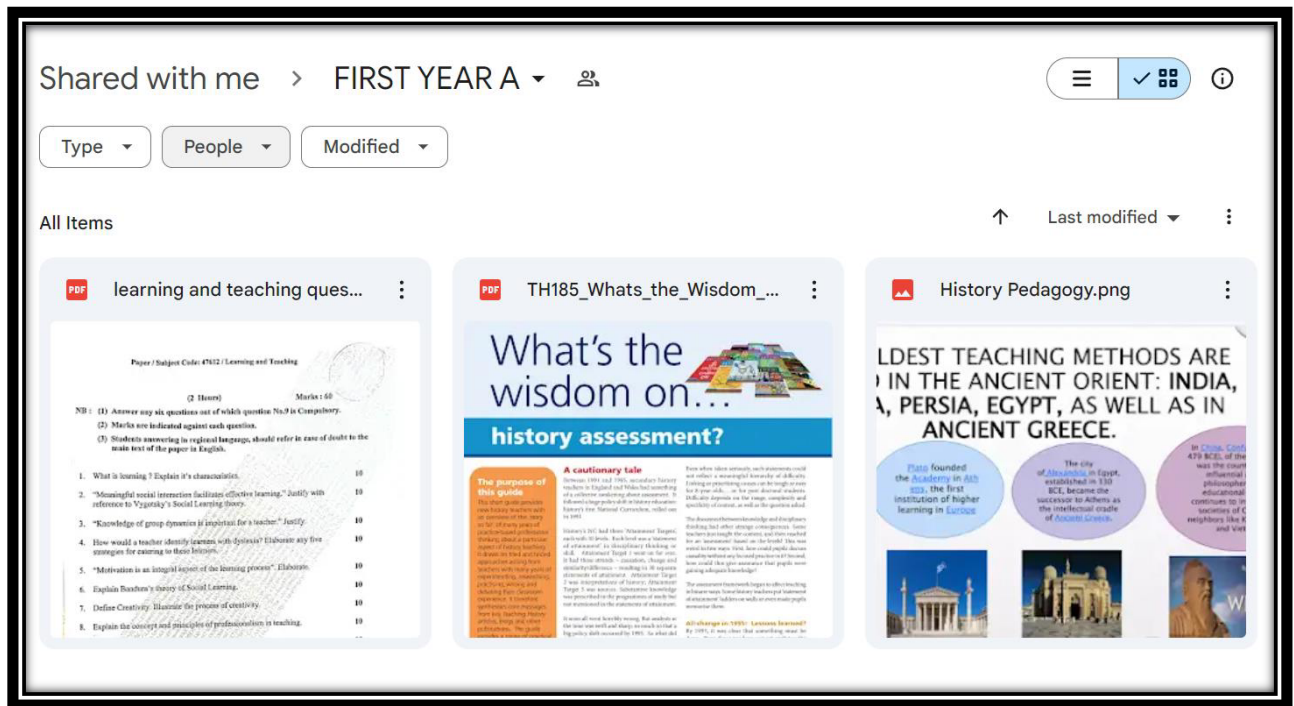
Shared with me > FIRST YEAR A

Type People Modified

All Items

Last modified

PDF learning and teaching ques...

Paper / Subject Code: 47612 / Learning and Teaching

(2 Hours) Marks : 60

NB : (1) Answer any six questions out of which question No.9 is Compulsory.
(2) Marks are indicated against each question.
(3) Students answering in regional language, should refer in case of doubt to the main text of the paper in English.

1. What is learning ? Explain it's characteristics. 10
2. "Meaningful social interaction facilitates effective learning." Justify with reference to Vygotsky's Social Learning theory. 10
3. "Knowledge of group dynamics is important for a teacher." Justify. 10
4. How would a teacher identify learners with dyslexia? Elaborate any five strategies for catering to these learners. 10
5. "Motivation is an integral aspect of the learning process". Elaborate. 10
6. Explain Bandura's theory of Social Learning. 10
7. Define Creativity. Illustrate the process of creativity. 10
8. Explain the concept and principles of professionalism in teaching. 10

PDF TH185_Whats_the_Wisdom_...

What's the wisdom on...
history assessment?

The purpose of this guide

A cautionary tale

All change in 1995: Lessons learned?

History Pedagogy.png

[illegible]LDEST TEACHING METHODS ARE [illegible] IN THE ANCIENT ORIENT: INDIA, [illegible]A, PERSIA, EGYPT, AS WELL AS IN ANCIENT GREECE.

Plato founded the Academy in Athens, the first institution of higher learning in Europe

The city of Alexandria in Egypt, established in 330 BCE, became the successor to Athens as the intellectual cradle of Ancient Greece.

In China, Conf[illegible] 479 BCE, of the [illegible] was the count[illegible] influential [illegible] philosopher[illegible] educational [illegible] continues to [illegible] societies of C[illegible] neighbors like K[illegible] and Viet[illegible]